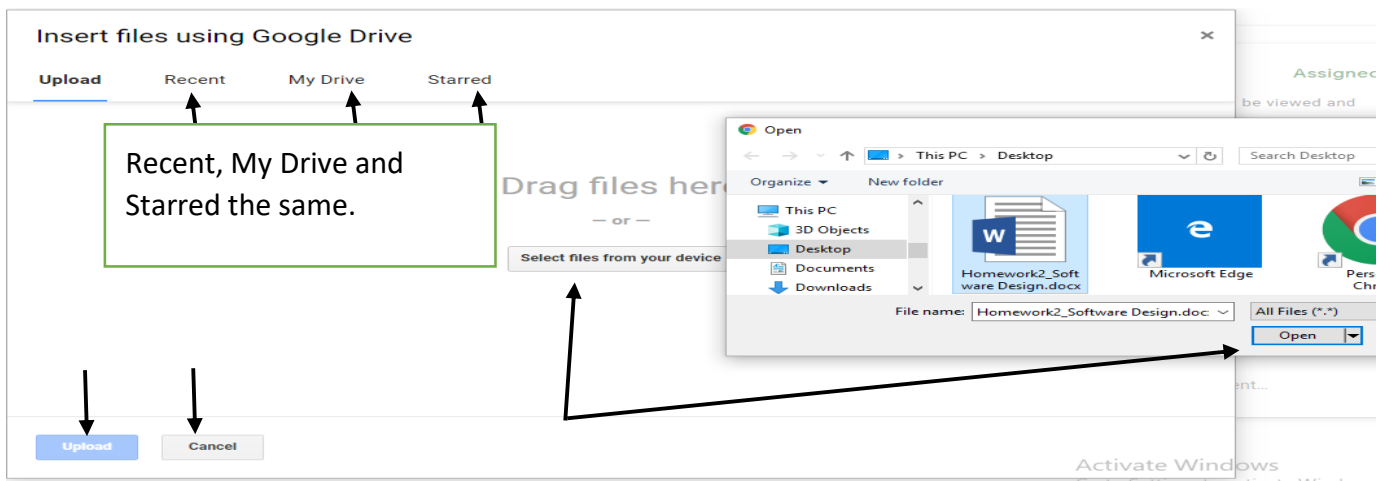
Insert files using Google Drive

×

Upload Recent My Drive Starred

Recent, My Drive and Starred the same.

Drag files here

— or —

Select files from your device

Assigned

be viewed and

Open

This PC > Desktop

Search Desktop

Organize ▾ New folder

This PC

3D Objects

Desktop

Documents

Downloads

Homework2_Software Design.docx

Microsoft Edge

Pers Chr

File name: Homework2_Software Design.docx

All Files (*.*)

Open

ent...

Upload Cancel

Activate Windows